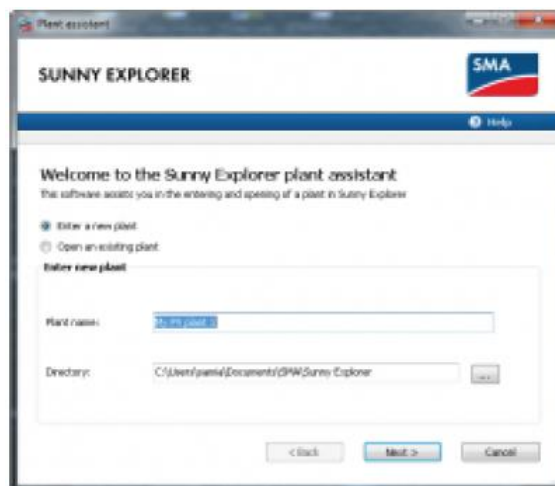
Plant assistant

SUNNY EXPLORER

SMA

Help

Welcome to the Sunny Explorer plant assistant

This software assists you in the entering and opening of a plant in Sunny Explorer

Enter a new plant

Open an existing plant

Enter new plant

Plant name: My PV plant 3

Directory: C:\Users\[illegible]\Documents\SMA\Sunny Explorer

...

< Back

Next >

Cancel